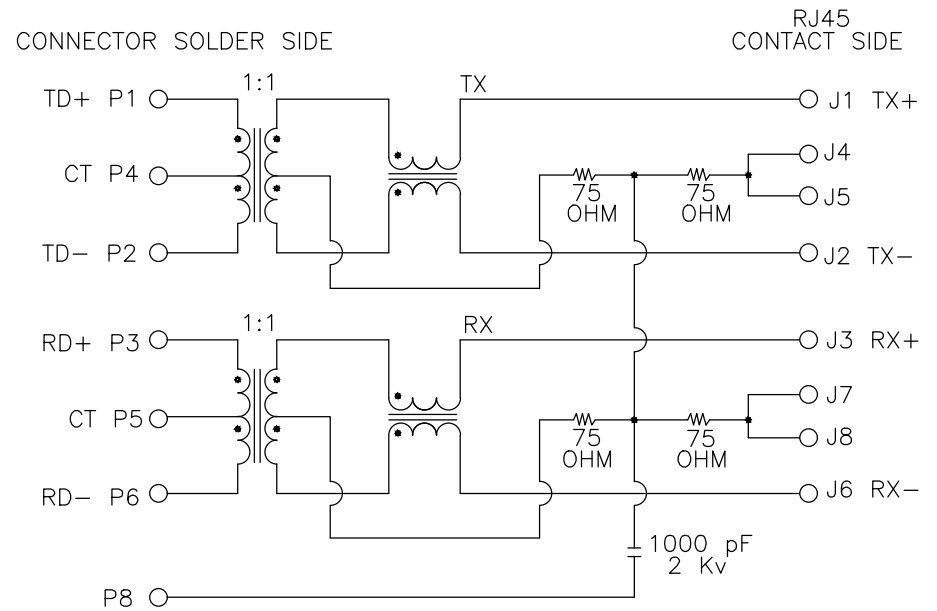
CONNECTOR SOLDER SIDE

RJ45
CONTACT SIDE

1:1

TX

TD+ P1

J1 TX+

CT P4

J4

75
OHM

75
OHM

J5

TD− P2

J2 TX−

1:1

RX

RD+ P3

J3 RX+

CT P5

J7

75
OHM

75
OHM

J8

RD− P6

J6 RX−

1000 pF
2 Kv

P8